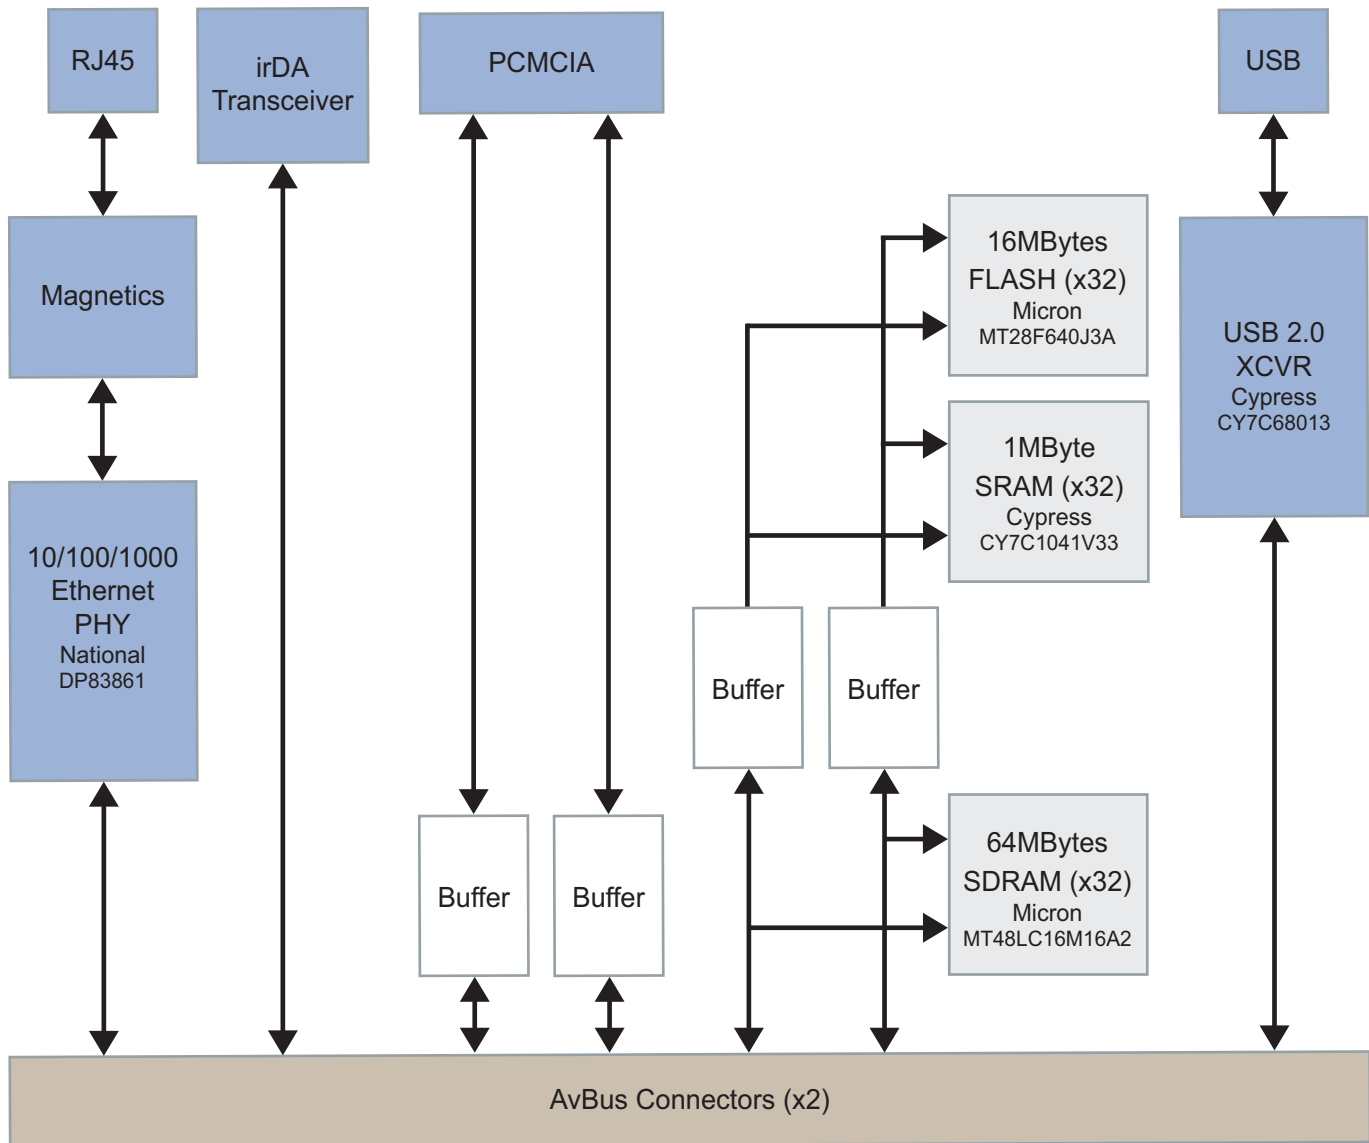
RJ45

irDA Transceiver

PCMCIA

USB

Magnetics

16MBytes FLASH (x32) Micron MT28F640J3A

USB 2.0 XCVR Cypress CY7C68013

1MByte SRAM (x32) Cypress CY7C1041V33

10/100/1000 Ethernet PHY National DP83861

Buffer

Buffer

Buffer

Buffer

64MBytes SDRAM (x32) Micron MT48LC16M16A2

AvBus Connectors (x2)